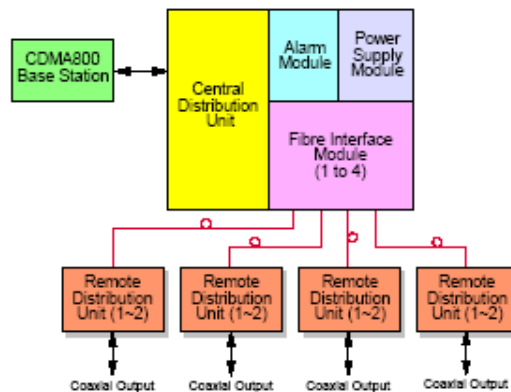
CDMA800 Base Station

Central Distribution Unit

Alarm Module

Power Supply Module

Fibre Interface Module (1 to 4)

Remote Distribution Unit (1~2)

Remote Distribution Unit (1~2)

Remote Distribution Unit (1~2)

Remote Distribution Unit (1~2)

Coaxial Output

Coaxial Output

Coaxial Output

Coaxial Output